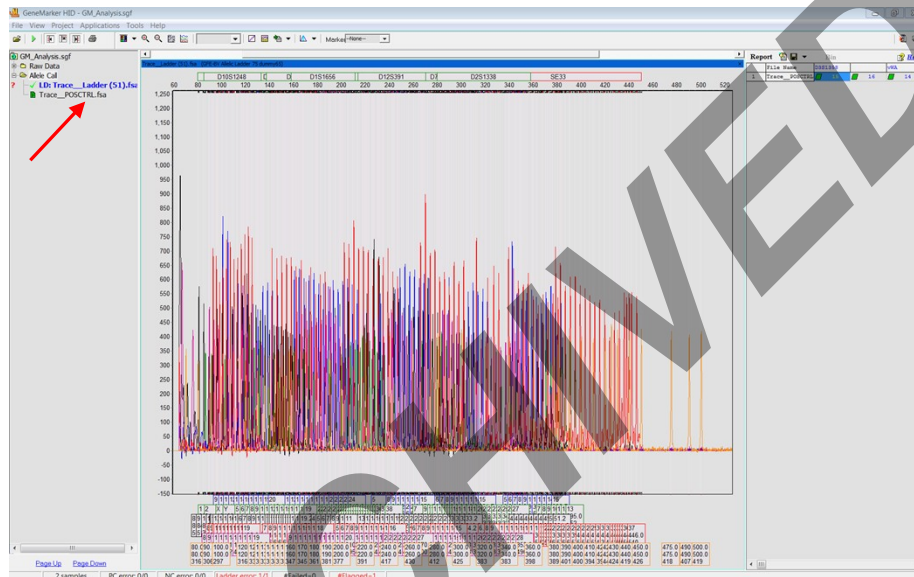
GeneMarker HID - GM_Analysis.sgf
File View Project Applications Tools Help
Marker --None--

GM_Analysis.sgf
Raw Data
Allele Call
LD: Trace__Ladder (51).fsa
Trace__POSCTRL.fsa

D10S1248
D1S1656
D12S391
D2S1338
SE33

60 80 100 120 140 160 180 200 220 240 260 280 300 320 340 360 380 400 420 440 460 480 500 520

1,250
1,200
1,150
1,100
1,050
1,000
950
900
850
800
750
700
650
600
550
500
450
400
350
300
250
200
150
100
50
0
-50
-100
-150

Report
File Name
1 Trace__POSCTRL

Page Up Page Down

2 samples PC error: 0/0 NC error: 0/0 Ladder error: 1/0 #Failed=0 #Flagged=1

ARCHIVED